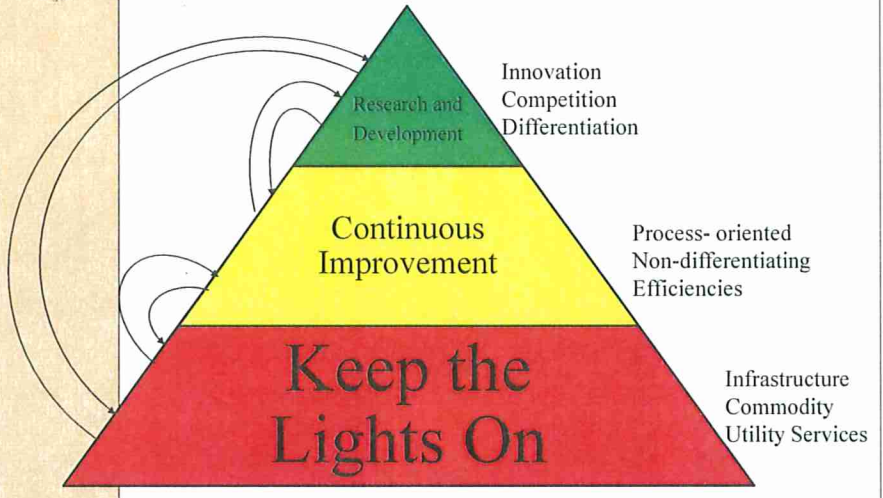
Research and Development

Innovation
Competition
Differentiation

Continuous Improvement

Process- oriented
Non-differentiating
Efficiencies

Keep the Lights On

Infrastructure
Commodity
Utility Services